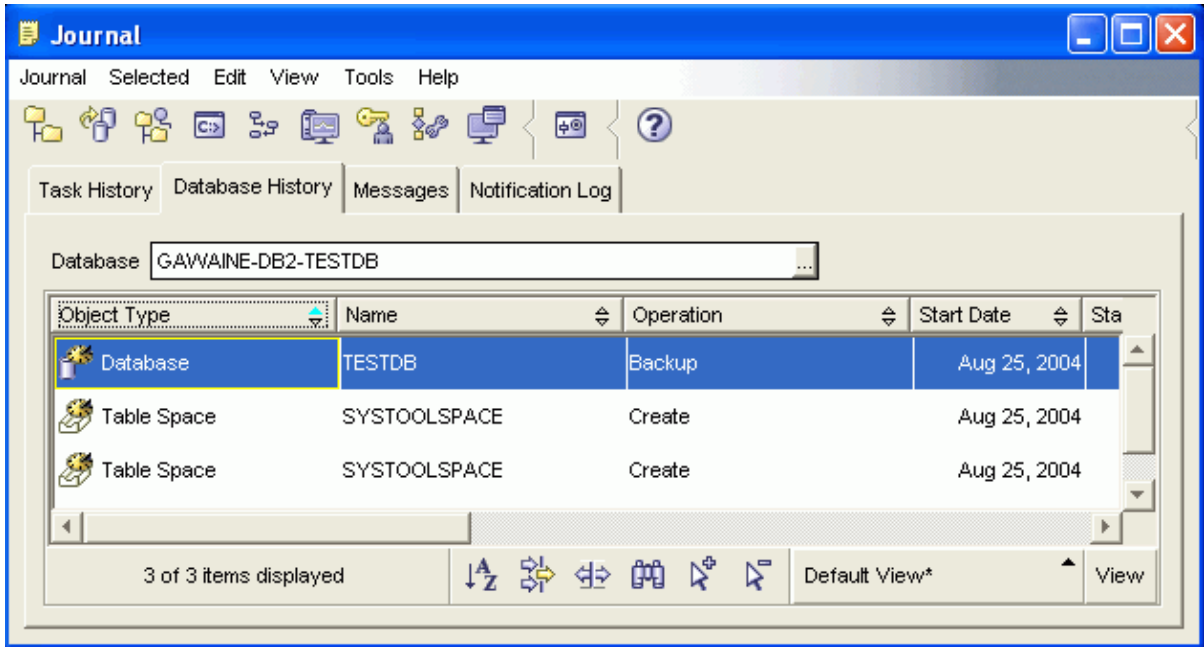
Journal

Journal Selected Edit View Tools Help

Task History | Database History | Messages | Notification Log

Database GAWAINE-DB2-TESTDB

| Object Type | Name | Operation | Start Date | Sta |
|---|---|---|---|---|
| Database | TESTDB | Backup | Aug 25, 2004 | |
| Table Space | SYSTOOLSPACE | Create | Aug 25, 2004 | |
| Table Space | SYSTOOLSPACE | Create | Aug 25, 2004 | |

3 of 3 items displayed

Default View*

View